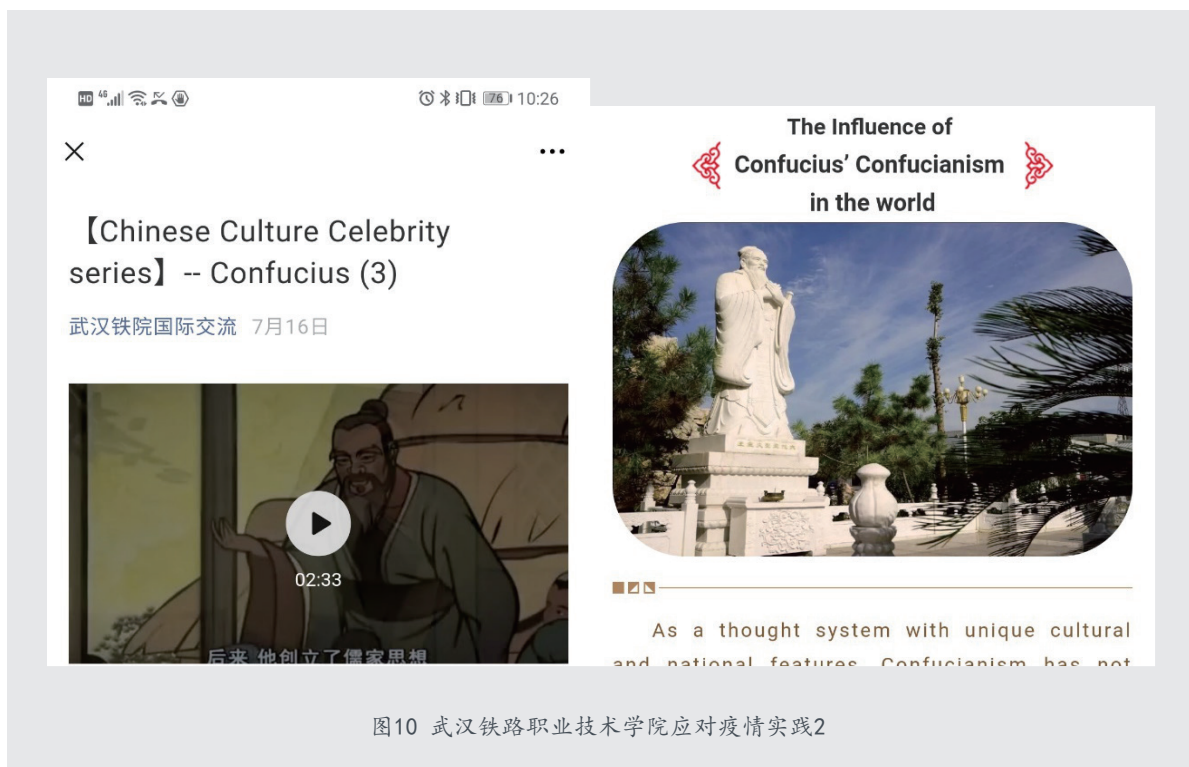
HD 4G 76 10:26

【Chinese Culture Celebrity series】-- Confucius (3)

武汉铁院国际交流 7月16日

02:33

后来 他创立了儒家思想

The Influence of Confucius' Confucianism in the world

As a thought system with unique cultural and national features, Confucianism has not

图10 武汉铁路职业技术学院应对疫情实践2